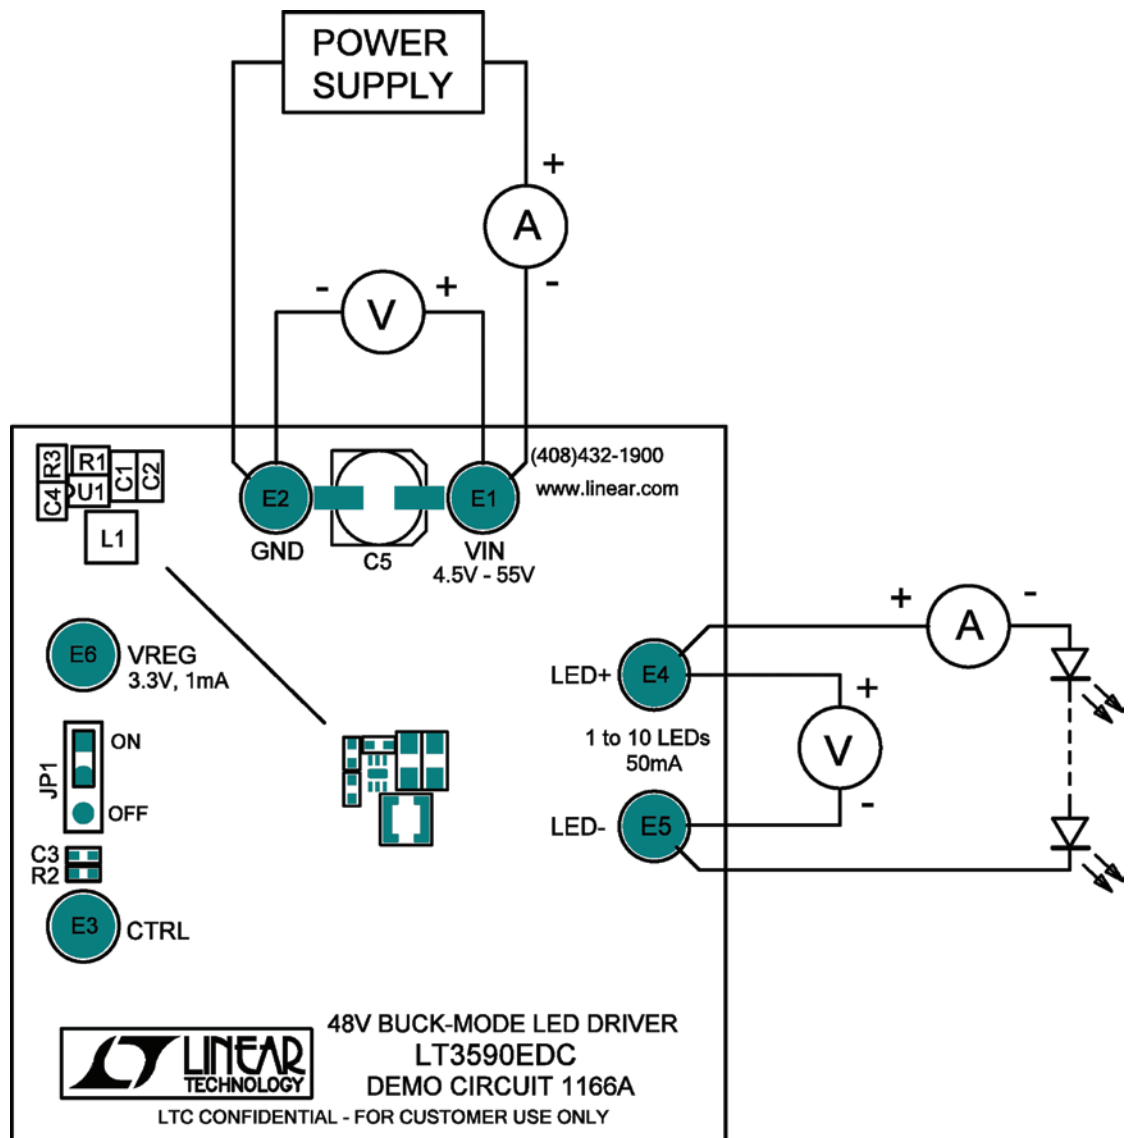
POWER SUPPLY

+
A
-

-
V
+

R3
R1
C1
C2
C4
U1
L1

E2
GND
C5
E1
VIN
4.5V - 55V

(408)432-1900
www.linear.com

E6
VREG
3.3V, 1mA

JP1
ON
OFF

C3
R2
E3
CTRL

LED+
E4
1 to 10 LEDs
50mA
LED-
E5

+
A
-

+
V
-

LINEAR TECHNOLOGY

48V BUCK-MODE LED DRIVER
LT3590EDC
DEMO CIRCUIT 1166A

LTC CONFIDENTIAL - FOR CUSTOMER USE ONLY